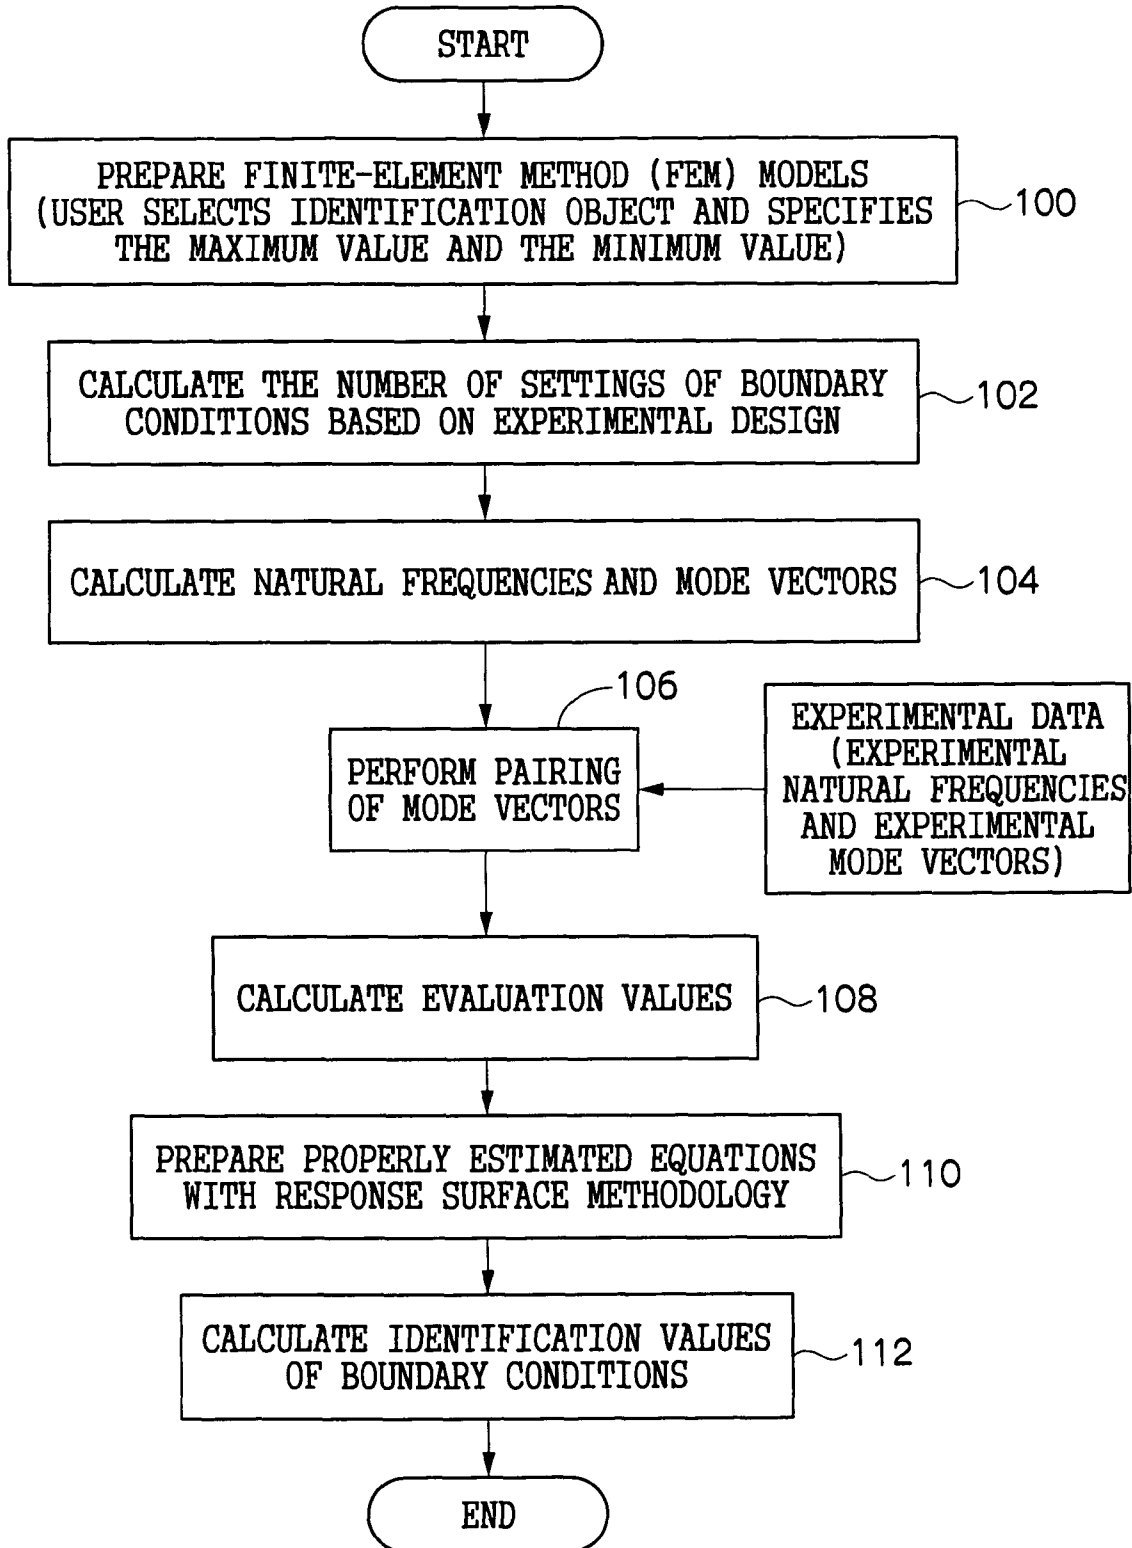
START

PREPARE FINITE-ELEMENT METHOD (FEM) MODELS (USER SELECTS IDENTIFICATION OBJECT AND SPECIFIES THE MAXIMUM VALUE AND THE MINIMUM VALUE)

100

CALCULATE THE NUMBER OF SETTINGS OF BOUNDARY CONDITIONS BASED ON EXPERIMENTAL DESIGN

102

CALCULATE NATURAL FREQUENCIES AND MODE VECTORS

104

106

PERFORM PAIRING OF MODE VECTORS

EXPERIMENTAL DATA (EXPERIMENTAL NATURAL FREQUENCIES AND EXPERIMENTAL MODE VECTORS)

CALCULATE EVALUATION VALUES

108

PREPARE PROPERLY ESTIMATED EQUATIONS WITH RESPONSE SURFACE METHODOLOGY

110

CALCULATE IDENTIFICATION VALUES OF BOUNDARY CONDITIONS

112

END